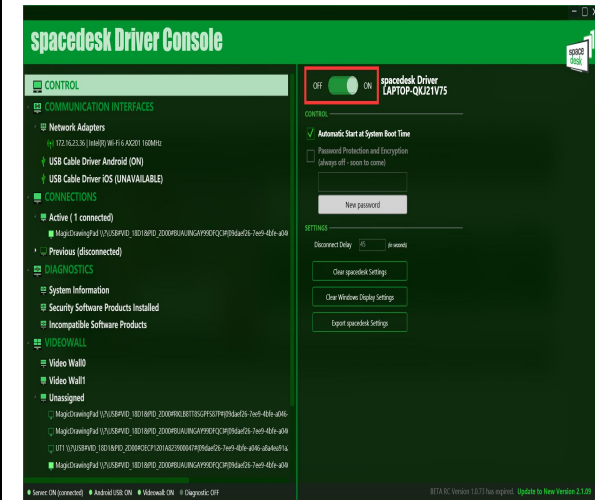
spacedesk Driver Console

space desk

CONTROL
COMMUNICATION INTERFACES
Network Adapters
172.16.23.36 | Intel(R) Wi-Fi 6 AX201 160MHz
USB Cable Driver Android (ON)
USB Cable Driver iOS (UNAVAILABLE)
CONNECTIONS
Active ( 1 connected)
MagicDrawingPad \\?\USB#VID_18D1&PID_2D00#8UAUNGAY99DFQC3#{0fdaef26-7ee9-4bfe-a04
Previous (disconnected)
DIAGNOSTICS
System Information
Security Software Products Installed
Incompatible Software Products
VIDEOWALL
Video Wall0
Video Wall1
Unassigned
MagicDrawingPad \\?\USB#VID_18D1&PID_2D00#9XLB8TT8SGPF5DTP#{0fdaef26-7ee9-4bfe-a046-
MagicDrawingPad \\?\USB#VID_18D1&PID_2D00#8UAUNGAY99DFQC3#{0fdaef26-7ee9-4bfe-a04
UT1 \\?\USB#VID_18D1&PID_2D00#DECP1201A823900047#{0fdaef26-7ee9-4bfe-a046-a8a4ea91a
MagicDrawingPad \\?\USB#VID_18D1&PID_2D00#8UAUNGAY99DFQC3#{0fdaef26-7ee9-4bfe-a04

OFF ON spacedesk Driver LAPTOP-QKJ21V75

CONTROL
Automatic Start at System Boot Time
Password Protection and Encryption (always off - soon to come)
New password

SETTINGS
Disconnect Delay 45 (in seconds)
Clear spacedesk Settings
Clear Windows Display Settings
Export spacedesk Settings

Server: ON (connected) Android USB: ON Videowall: ON Diagnostic: OFF

BETA RC Version 1.0.73 has expired. Update to New Version 2.1.09